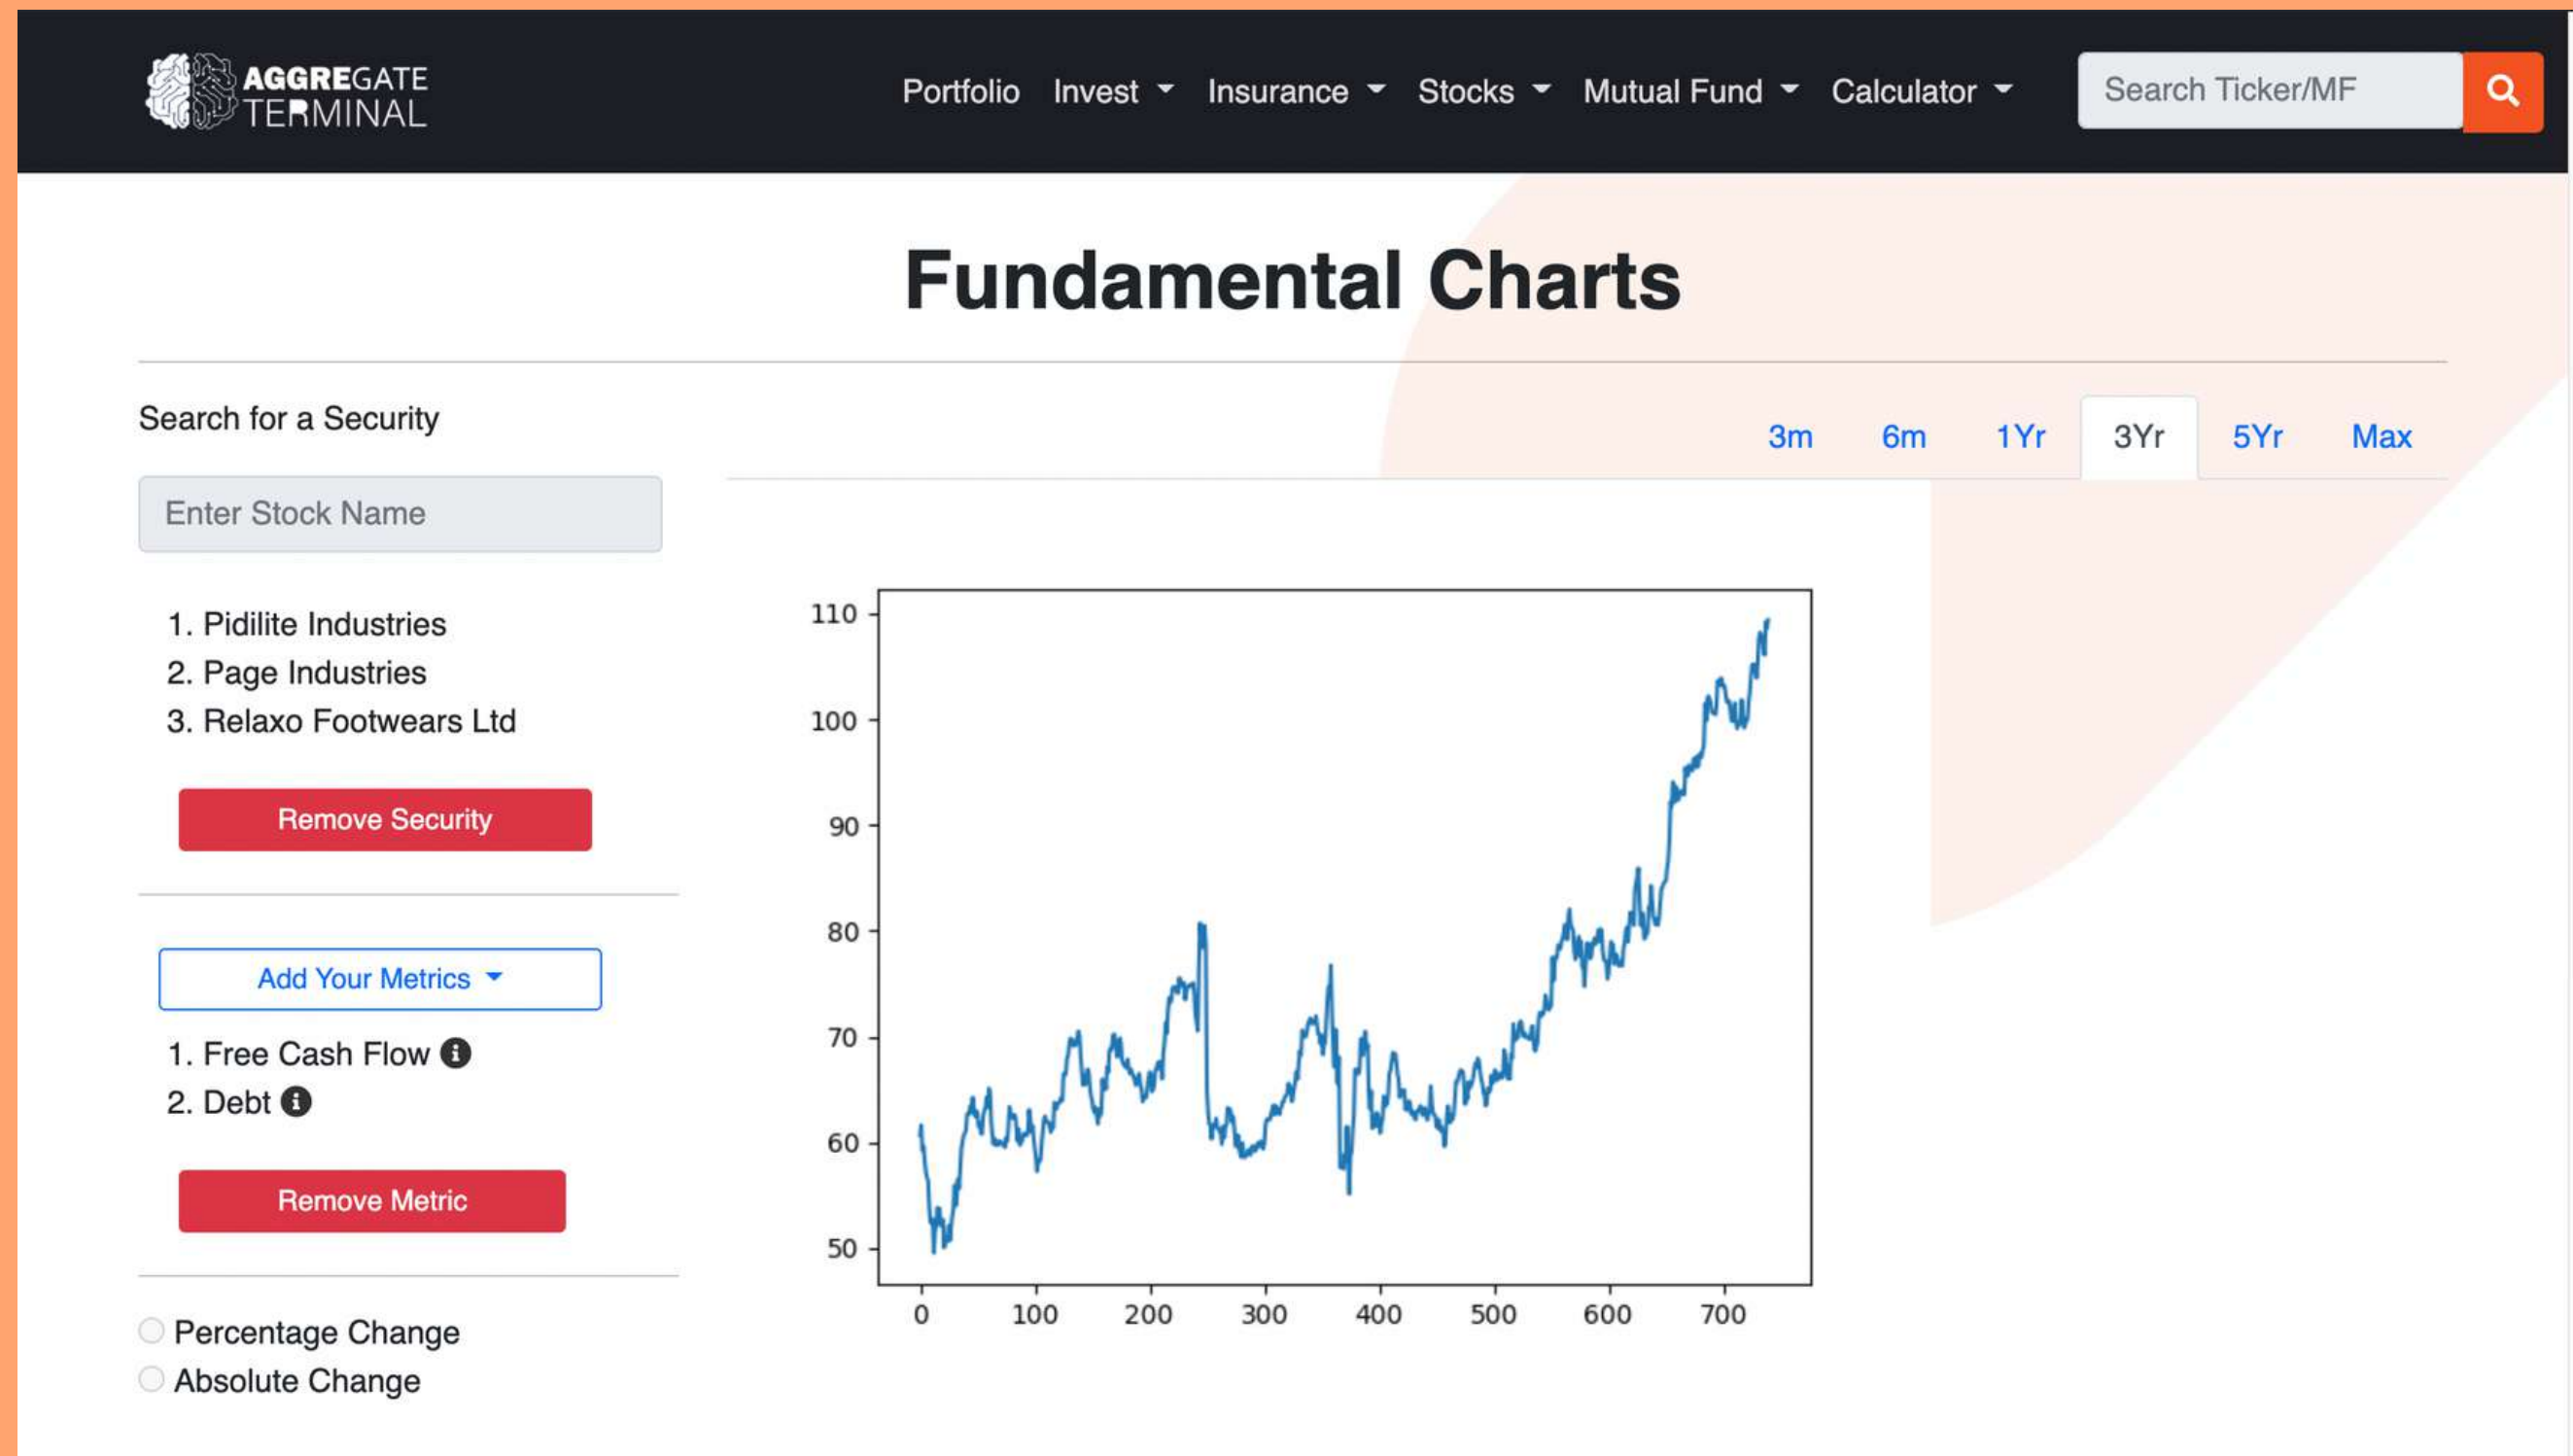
AGGREGATE TERMINAL

Portfolio Invest Insurance Stocks Mutual Fund Calculator

Search Ticker/MF

Fundamental Charts

Search for a Security

Enter Stock Name

1. Pidilite Industries
2. Page Industries
3. Relaxo Footwears Ltd

Remove Security

Add Your Metrics

1. Free Cash Flow
2. Debt

Remove Metric

Percentage Change
Absolute Change

3m 6m 1Yr 3Yr 5Yr Max

110
100
90
80
70
60
50

0 100 200 300 400 500 600 700